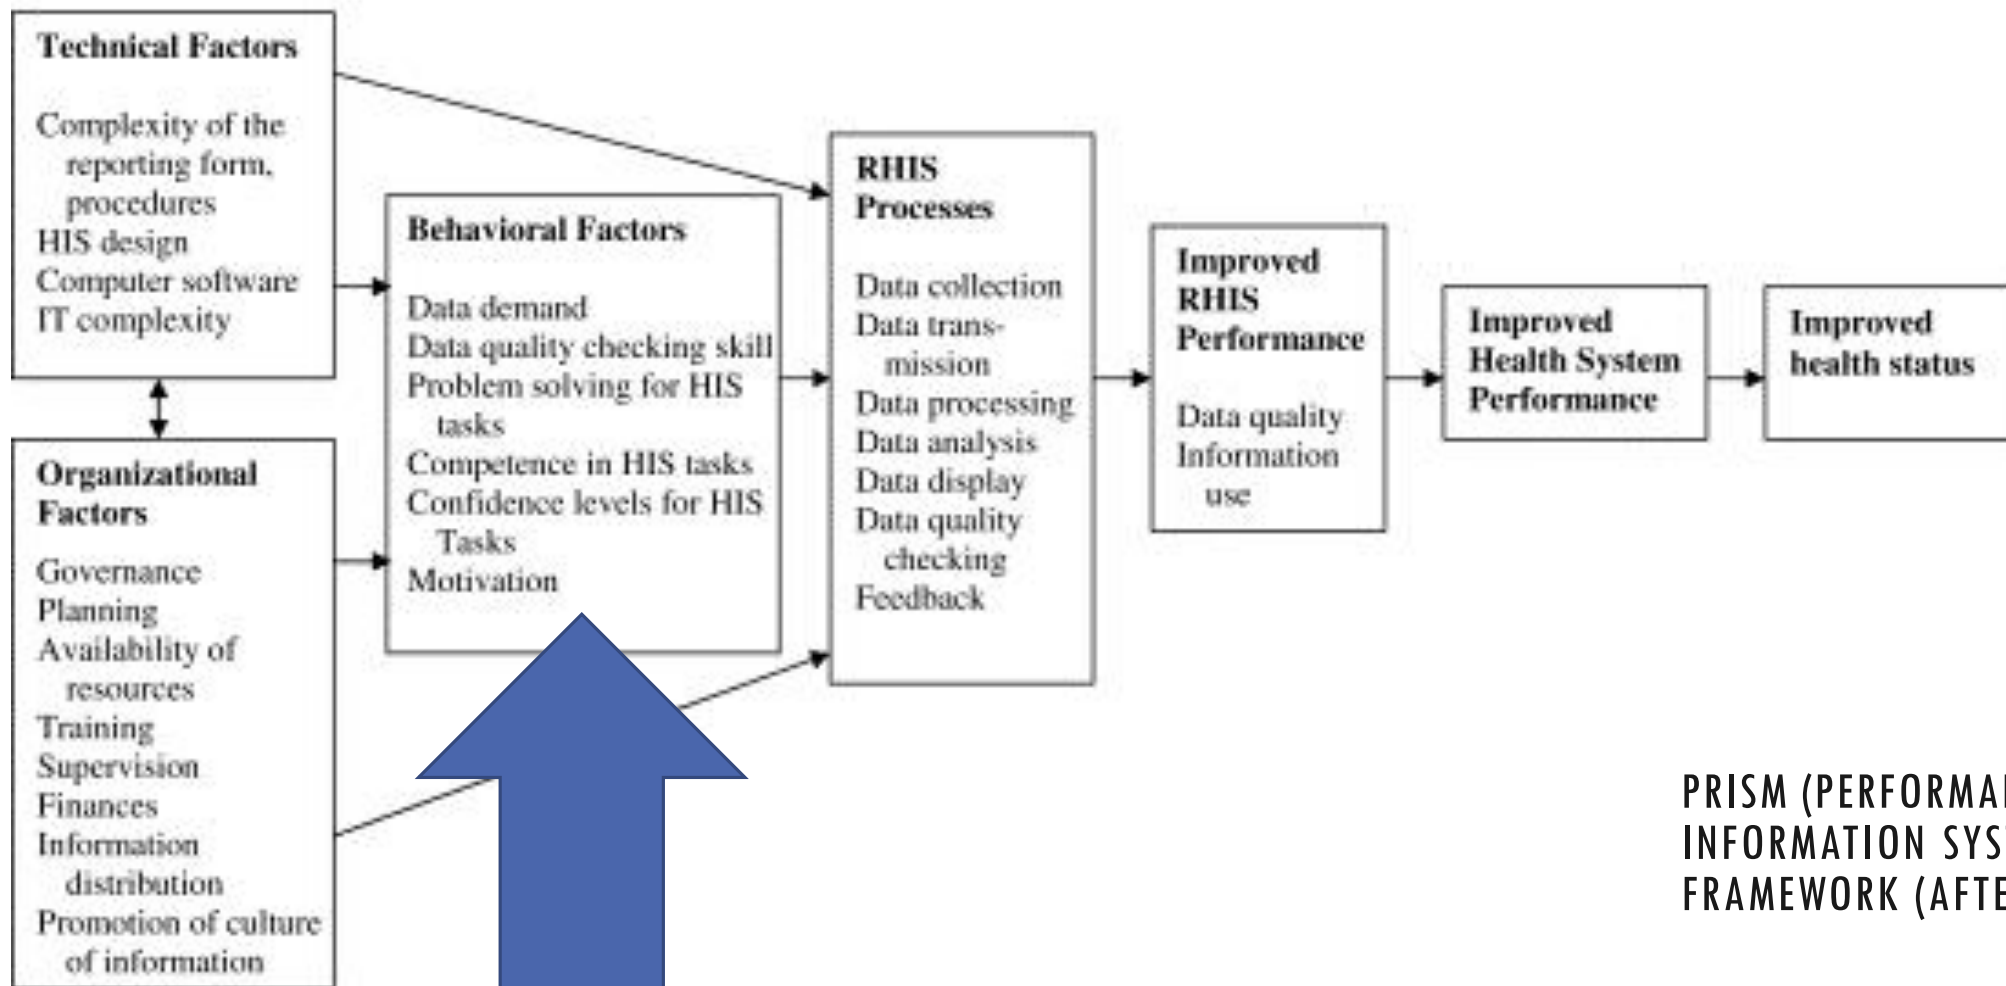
Technical Factors

Complexity of the reporting form, procedures
HIS design
Computer software
IT complexity

Organizational Factors

Governance
Planning
Availability of resources
Training
Supervision
Finances
Information distribution
Promotion of culture of information

Behavioral Factors

Data demand
Data quality checking skill
Problem solving for HIS tasks
Competence in HIS tasks
Confidence levels for HIS Tasks
Motivation

RHIS Processes

Data collection
Data transmission
Data processing
Data analysis
Data display
Data quality checking
Feedback

Improved RHIS Performance

Data quality
Information use

Improved Health System Performance

Improved health status

PRISM (PERFORMA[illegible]
INFORMATION SYS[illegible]
FRAMEWORK (AFTE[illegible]